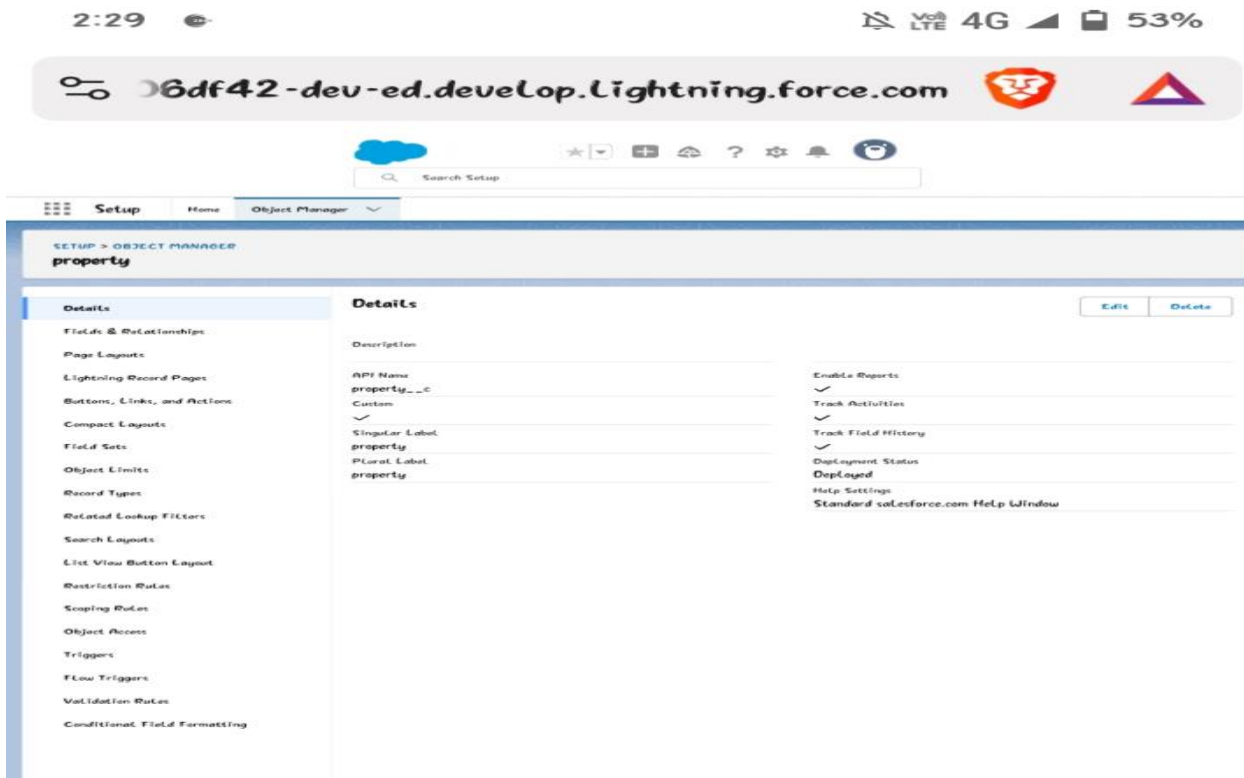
2:29

Vo LTE 4G 53%

)6df42-dev-ed.develop.lightning.force.com

Search Setup

Setup Home Object Manager

SETUP > OBJECT MANAGER
property

Details
Fields & Relationships
Page Layouts
Lightning Record Pages
Buttons, Links, and Actions
Compact Layouts
Field Sets
Object Limits
Record Types
Related Lookup Filters
Search Layouts
List View Button Layout
Restriction Rules
Scoping Rules
Object Access
Triggers
Flow Triggers
Validation Rules
Conditional Field Formatting

Details

Edit Delete

Description

API Name
property__c
Custom
✓
Singular Label
property
Plural Label
property

Enable Reports
✓
Track Activities
✓
Track Field History
✓
Deployment Status
Deployed
Help Settings
Standard salesforce.com Help Window